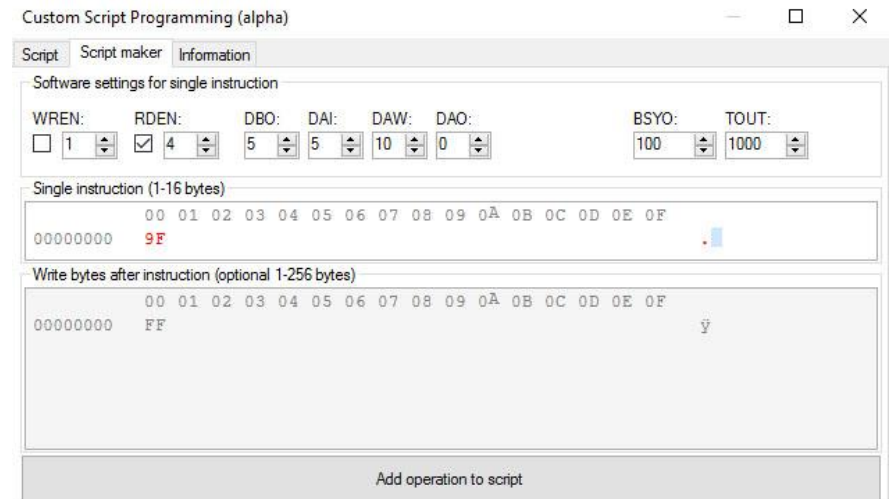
Custom Script Programming (alpha)

Script | Script maker | Information

Software settings for single instruction

WREN: 1
RDEN: 4
DBO: 5
DAI: 5
DAW: 10
DAO: 0
BSYO: 100
TOUT: 1000

Single instruction (1-16 bytes)

| | 00 | 01 | 02 | 03 | 04 | 05 | 06 | 07 | 08 | 09 | 0A | 0B | 0C | 0D | 0E | 0F | |
|---|---|---|---|---|---|---|---|---|---|---|---|---|---|---|---|---|---|
| 00000000 | 9F | | | | | | | | | | | | | | | | . |

Write bytes after instruction (optional 1-256 bytes)

| | 00 | 01 | 02 | 03 | 04 | 05 | 06 | 07 | 08 | 09 | 0A | 0B | 0C | 0D | 0E | 0F | |
|---|---|---|---|---|---|---|---|---|---|---|---|---|---|---|---|---|---|
| 00000000 | FF | | | | | | | | | | | | | | | | ÿ |

Add operation to script